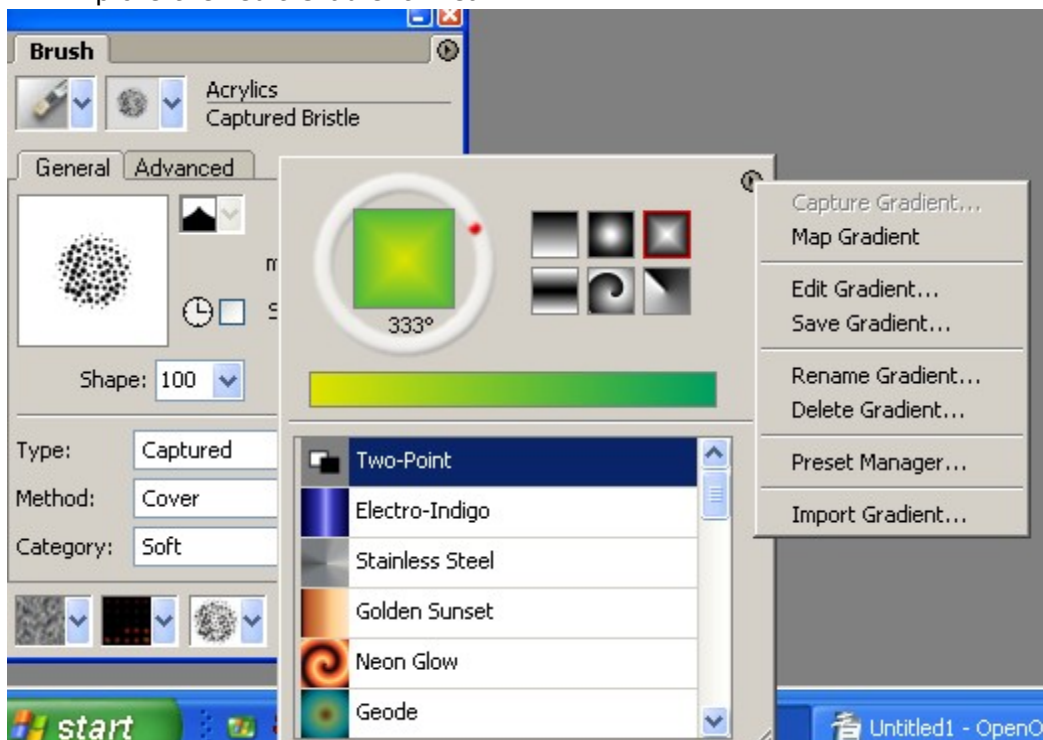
Brush

Acrylics
Captured Bristle

General Advanced

Shape: 100

Type: Captured
Method: Cover
Category: Soft

333°

Two-Point
Electro-Indigo
Stainless Steel
Golden Sunset
Neon Glow
Geode

Capture Gradient...
Map Gradient
Edit Gradient...
Save Gradient...
Rename Gradient...
Delete Gradient...
Preset Manager...
Import Gradient...

start

Untitled1 - OpenO